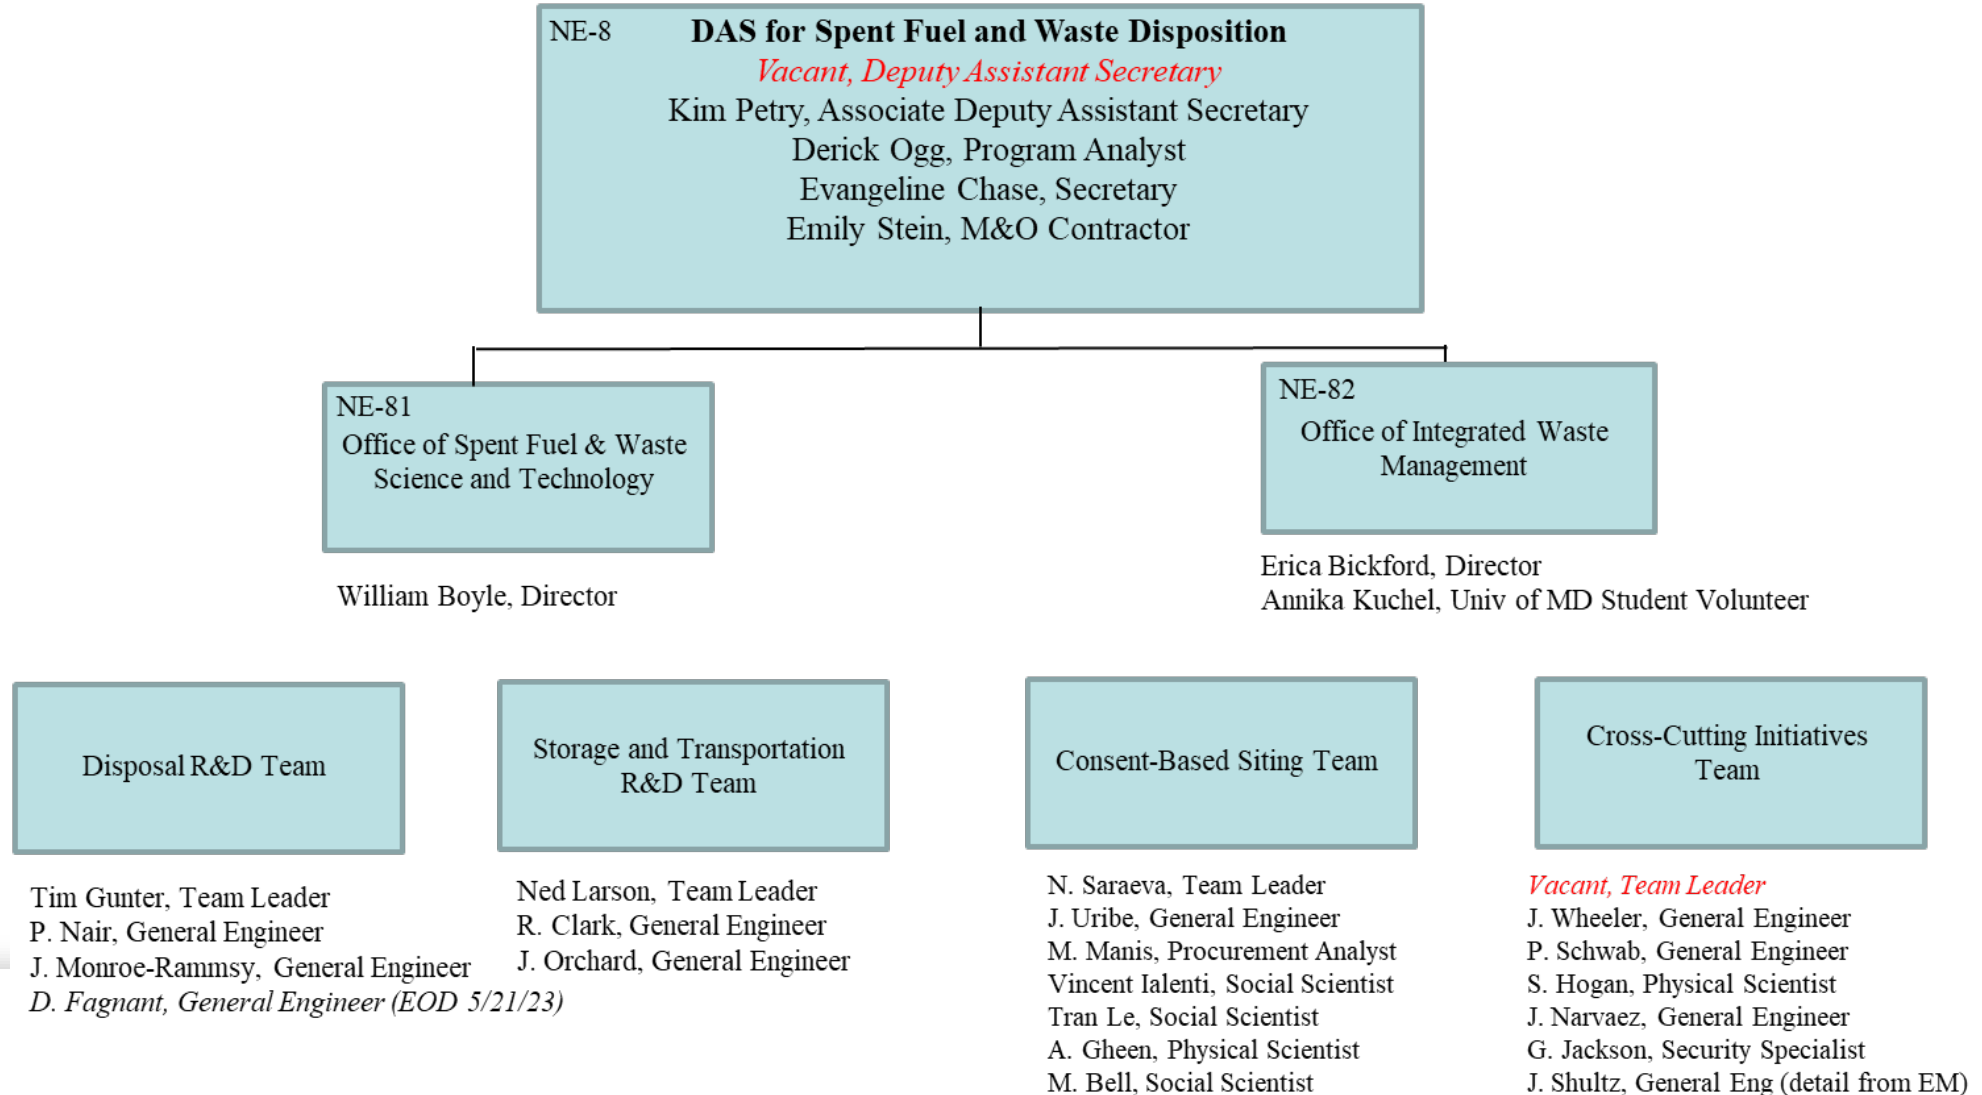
NE-8 **DAS for Spent Fuel and Waste Disposition**
*Vacant, Deputy Assistant Secretary*
Kim Petry, Associate Deputy Assistant Secretary
Derick Ogg, Program Analyst
Evangeline Chase, Secretary
Emily Stein, M&O Contractor

NE-81
Office of Spent Fuel & Waste Science and Technology

William Boyle, Director

NE-82
Office of Integrated Waste Management

Erica Bickford, Director
Annika Kuchel, Univ of MD Student Volunteer

Disposal R&D Team

Tim Gunter, Team Leader
P. Nair, General Engineer
J. Monroe-Rammsy, General Engineer
*D. Fagnant, General Engineer (EOD 5/21/23)*

Storage and Transportation R&D Team

Ned Larson, Team Leader
R. Clark, General Engineer
J. Orchard, General Engineer

Consent-Based Siting Team

N. Saraeva, Team Leader
J. Uribe, General Engineer
M. Manis, Procurement Analyst
Vincent Ialenti, Social Scientist
Tran Le, Social Scientist
A. Gheen, Physical Scientist
M. Bell, Social Scientist

Cross-Cutting Initiatives Team

*Vacant, Team Leader*
J. Wheeler, General Engineer
P. Schwab, General Engineer
S. Hogan, Physical Scientist
J. Narvaez, General Engineer
G. Jackson, Security Specialist
J. Shultz, General Eng (detail from EM)